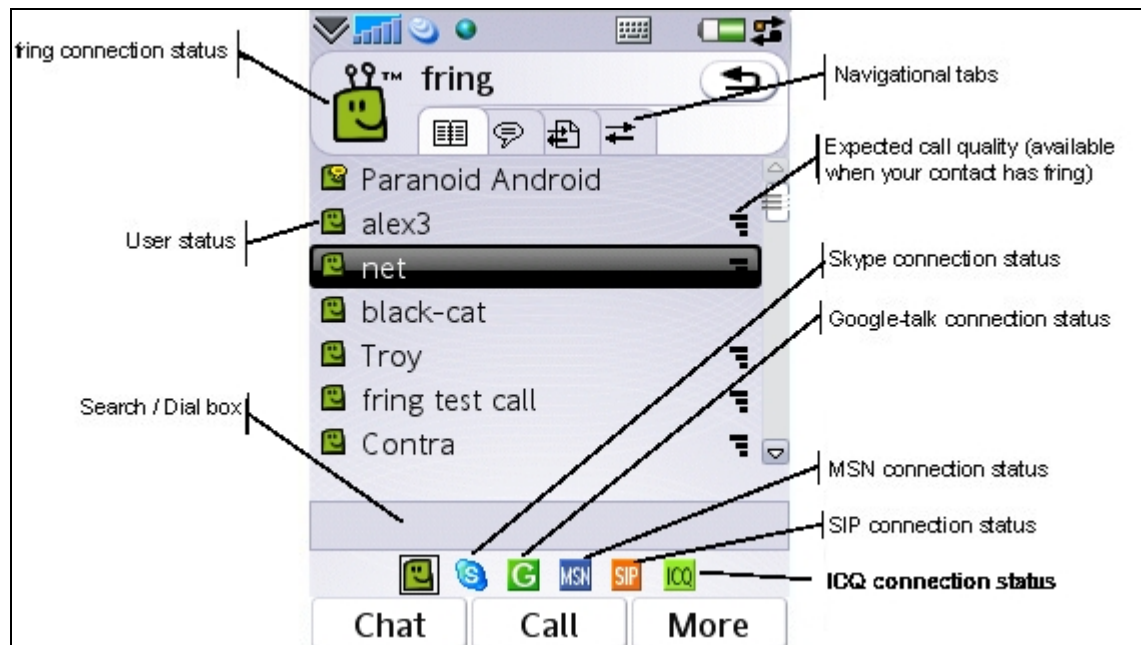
fring connection status

™ fring

Navigational tabs

Expected call quality (available when your contact has fring)

Paranoid Android

User status

alex3

net

Skype connection status

black-cat

Google-talk connection status

Troy

fring test call

Search / Dial box

Contra

MSN connection status

SIP connection status

S G MSN SIP ICQ

ICQ connection status

Chat Call More